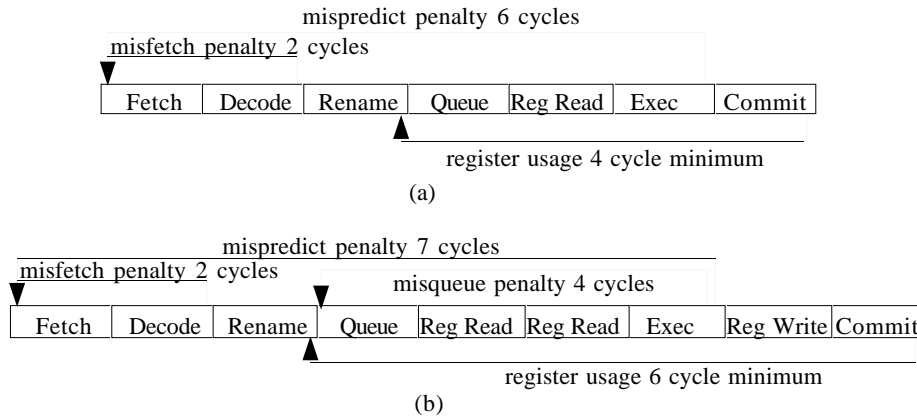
mispredict penalty 6 cycles

misfetch penalty 2 cycles

| Fetch | Decode | Rename | Queue | Reg Read | Exec | Commit |
|---|---|---|---|---|---|---|

register usage 4 cycle minimum

(a)

mispredict penalty 7 cycles

misfetch penalty 2 cycles

misqueue penalty 4 cycles

| Fetch | Decode | Rename | Queue | Reg Read | Reg Read | Exec | Reg Write | Commit |
|---|---|---|---|---|---|---|---|---|

register usage 6 cycle minimum

(b)